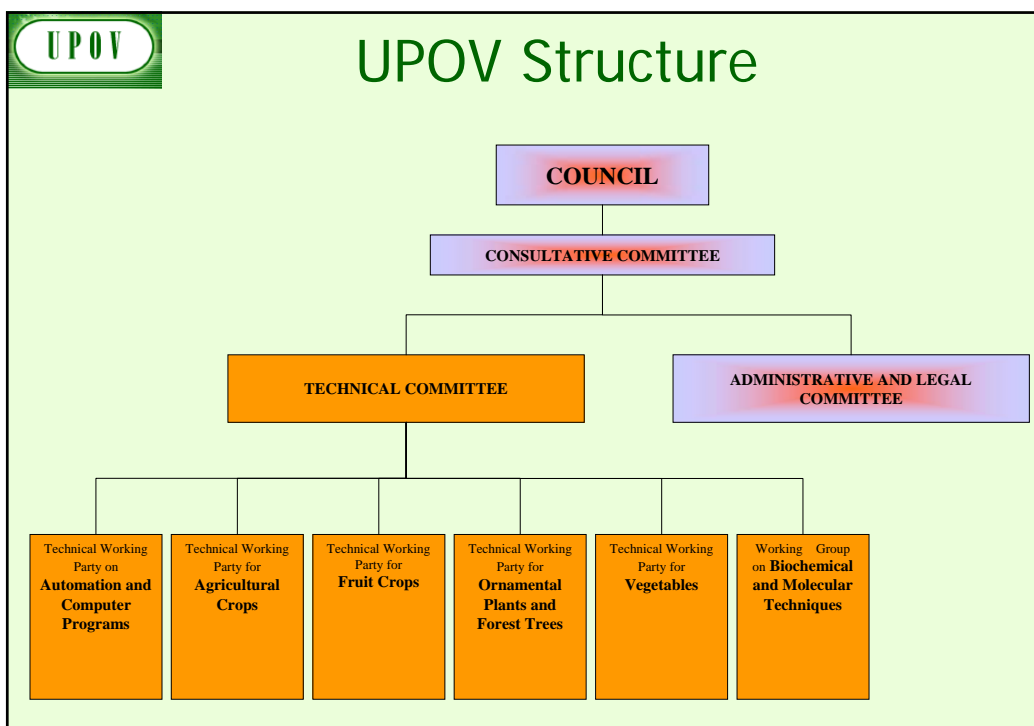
UPOV

UPOV Structure

COUNCIL

CONSULTATIVE COMMITTEE

TECHNICAL COMMITTEE

ADMINISTRATIVE AND LEGAL COMMITTEE

Technical Working Party on **Automation and Computer Programs**

Technical Working Party for **Agricultural Crops**

Technical Working Party for **Fruit Crops**

Technical Working Party for **Ornamental Plants and Forest Trees**

Technical Working Party for **Vegetables**

Working Group on **Biochemical and Molecular Techniques**